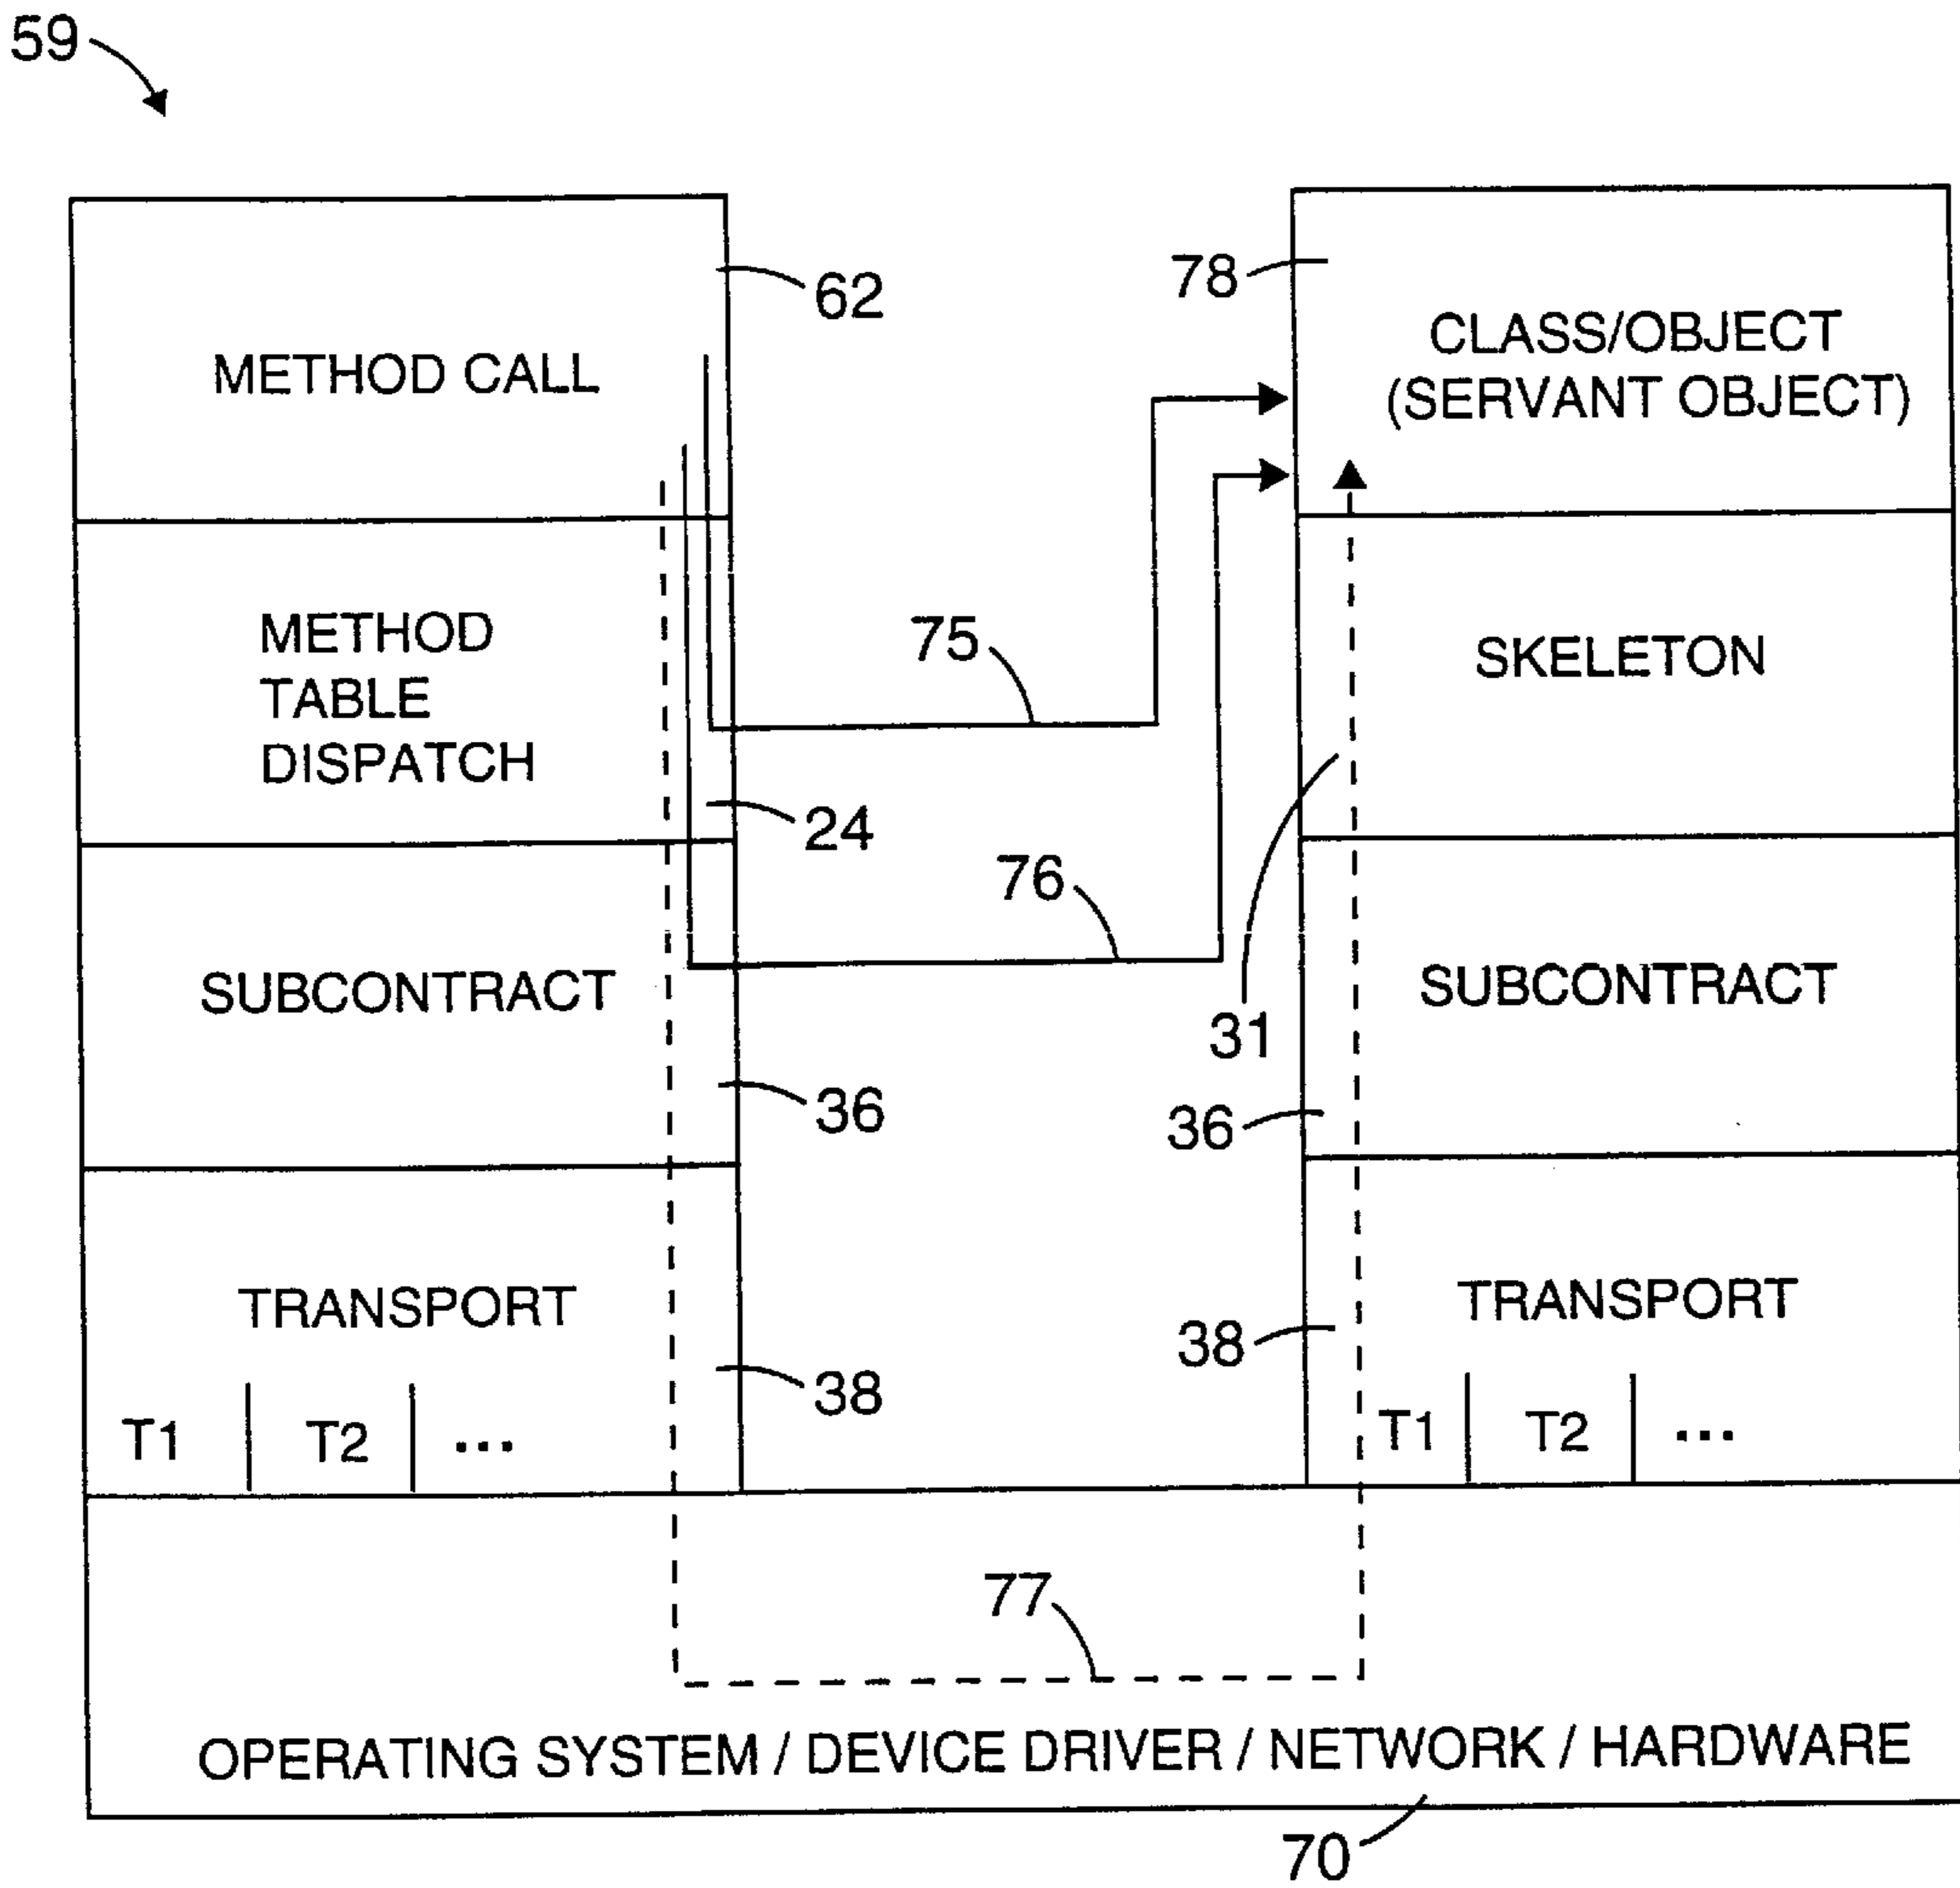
59

METHOD CALL

62

78

CLASS/OBJECT (SERVANT OBJECT)

METHOD TABLE DISPATCH

75

SKELETON

24

76

SUBCONTRACT

31

SUBCONTRACT

36

36

TRANSPORT

38

38

TRANSPORT

T1 T2 ...

T1 T2 ...

77

OPERATING SYSTEM / DEVICE DRIVER / NETWORK / HARDWARE

70